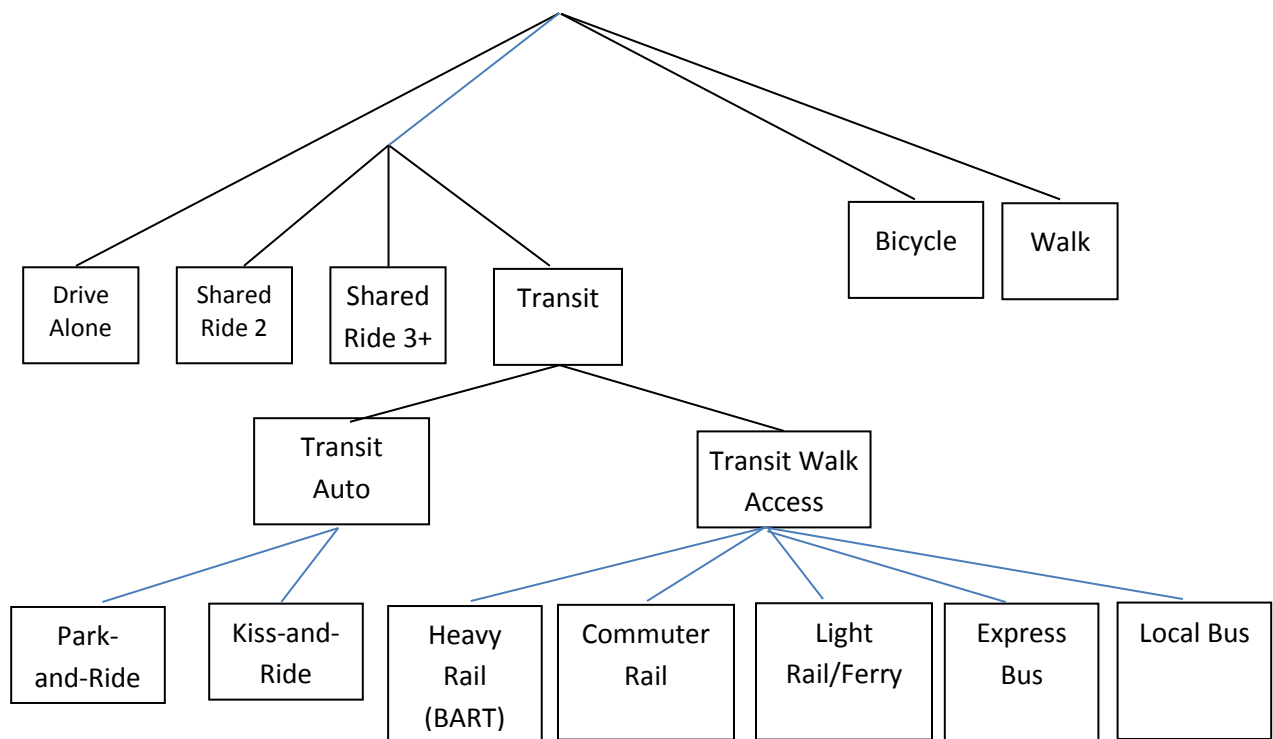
Drive Alone

Shared Ride 2

Shared Ride 3+

Transit

Bicycle

Walk

Transit Auto

Transit Walk Access

Park-and-Ride

Kiss-and-Ride

Heavy Rail (BART)

Commuter Rail

Light Rail/Ferry

Express Bus

Local Bus